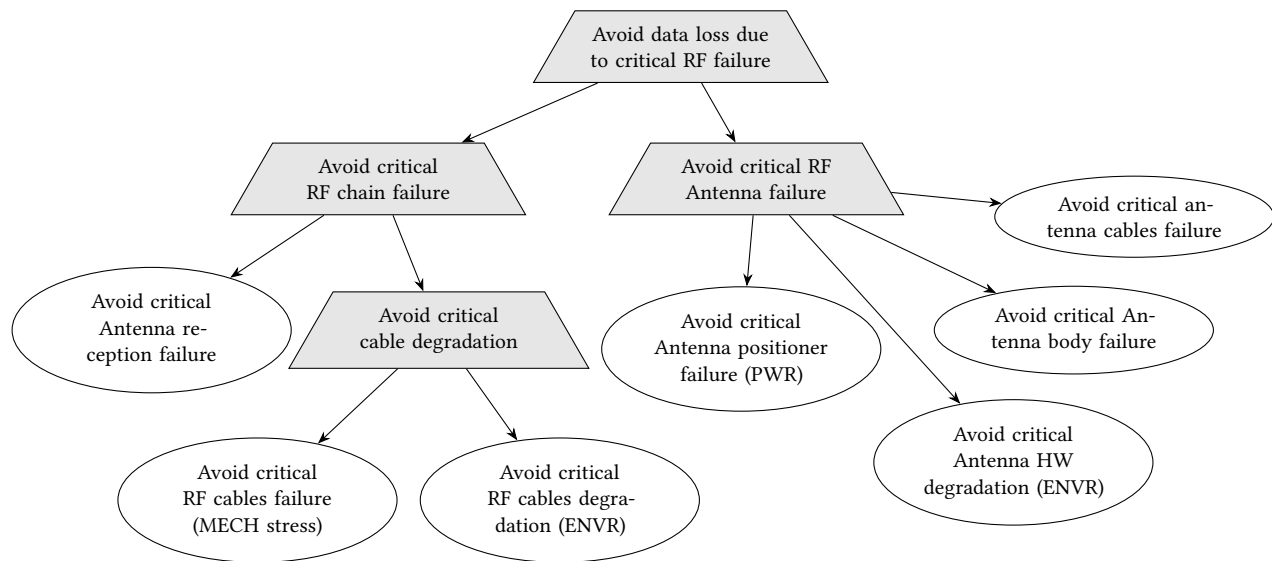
Avoid data loss due to critical RF failure

Avoid critical RF chain failure

Avoid critical RF Antenna failure

Avoid critical antenna cables failure

Avoid critical Antenna reception failure

Avoid critical cable degradation

Avoid critical Antenna positioner failure (PWR)

Avoid critical Antenna body failure

Avoid critical Antenna HW degradation (ENVR)

Avoid critical RF cables failure (MECH stress)

Avoid critical RF cables degradation (ENVR)